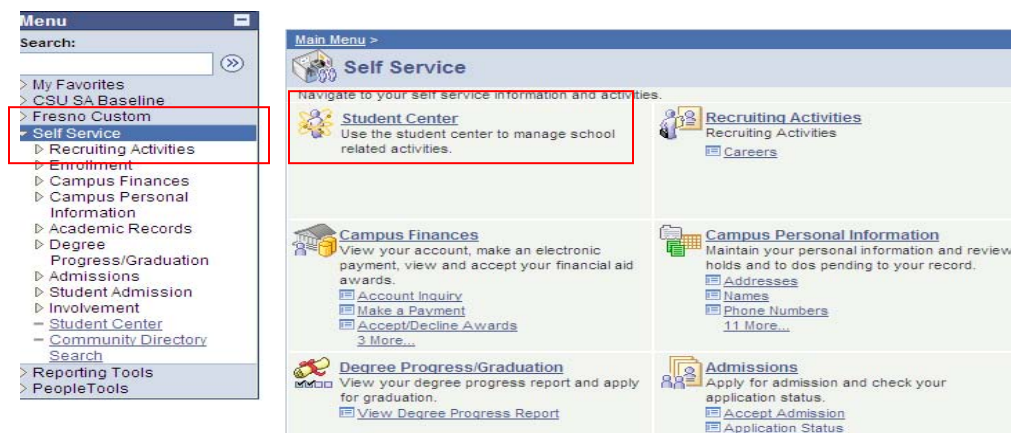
Menu

Search:

My Favorites
CSU SA Baseline
Fresno Custom
Self Service
Recruiting Activities
Enrollment
Campus Finances
Campus Personal Information
Academic Records
Degree Progress/Graduation
Admissions
Student Admission
Involvement
Student Center
Community Directory Search
Reporting Tools
PeopleTools

Main Menu >

Self Service

Navigate to your self service information and activities.

Student Center
Use the student center to manage school related activities.

Recruiting Activities
Recruiting Activities
Careers

Campus Finances
View your account, make an electronic payment, view and accept your financial aid awards.
Account Inquiry
Make a Payment
Accept/Decline Awards
3 More...

Campus Personal Information
Maintain your personal information and review holds and to dos pending to your record.
Addresses
Names
Phone Numbers
11 More...

Degree Progress/Graduation
View your degree progress report and apply for graduation.
View Degree Progress Report

Admissions
Apply for admission and check your application status.
Accept Admission
Application Status